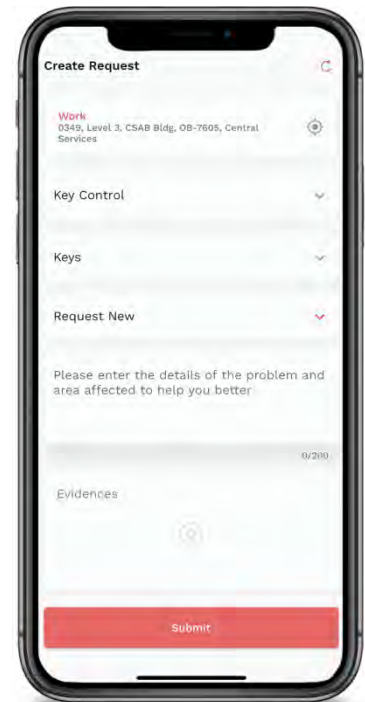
Create Request

Work
0349, Level 3, CSAB Bldg, OB-7605, Central Services

Key Control

Keys

Request New

Please enter the details of the problem and area affected to help you better

0/200

Evidences

Submit